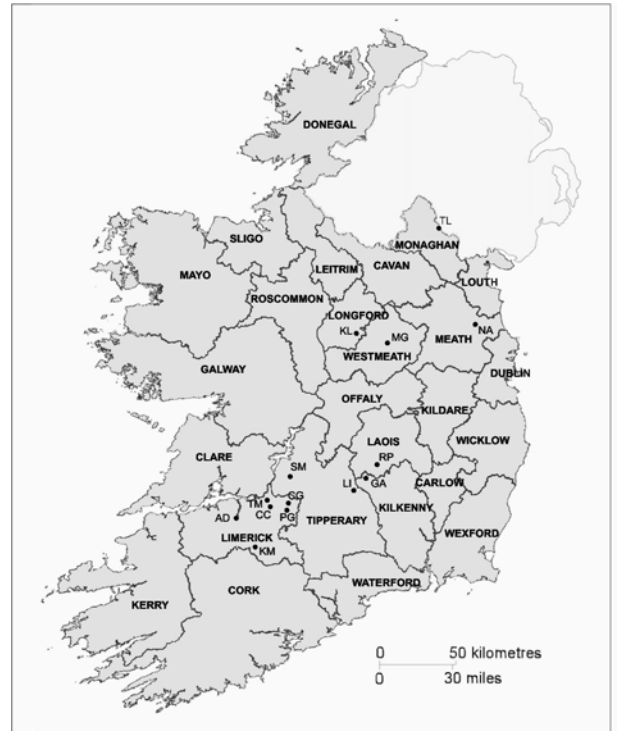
DONEGAL

TL

SLIGO

MONAGHAN

LEITRIM

CAVAN

MAYO

LOUTH

ROSCOMMON

LONGFORD

KL

MG

MEATH

NA

WESTMEATH

GALWAY

DUBLIN

OFFALY

KILDARE

LAOIS

WICKLOW

CLARE

SM

RP

LI

GA

CARLOW

TM

SG

AD

CC

PG

TIPPERARY

KILKENNY

WEXFORD

LIMERICK

KM

WATERFORD

KERRY

CORK

0 50 kilometres

0 30 miles